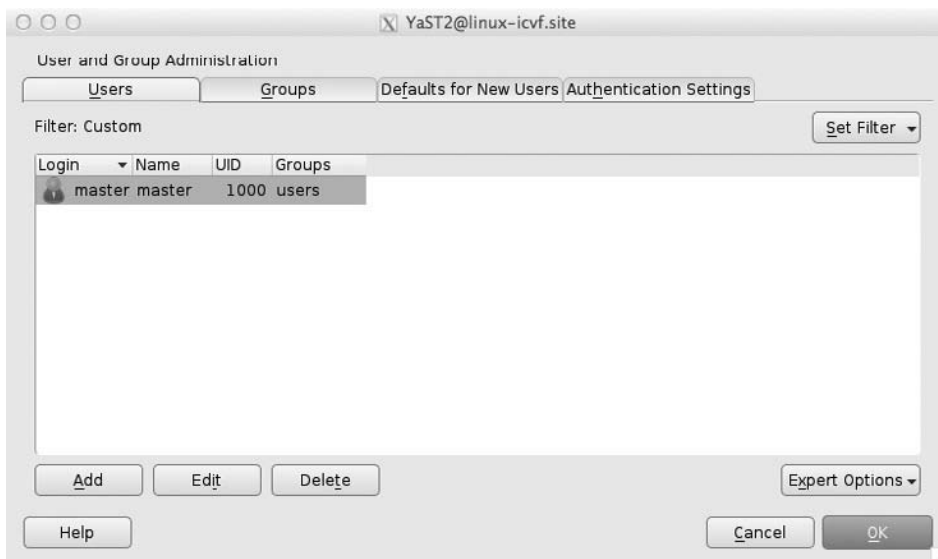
YaST2@linux-icvf.site

User and Group Administration

Users | Groups | Defaults for New Users | Authentication Settings

Filter: Custom

Set Filter

| Login | Name | UID | Groups |
|---|---|---|---|
| master | master | 1000 | users |

Add Edit Delete

Expert Options

Help

Cancel OK